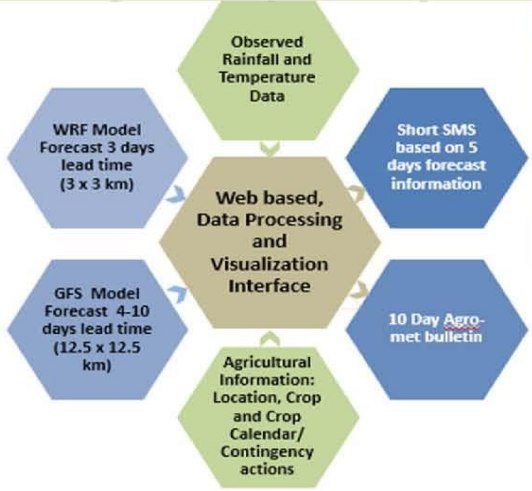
Observed Rainfall and Temperature Data

WRF Model Forecast 3 days lead time (3 x 3 km)

Short SMS based on 5 days forecast information

Web based, Data Processing and Visualization Interface

GFS Model Forecast 4-10 days lead time (12.5 x 12.5 km)

10 Day Agro-met bulletin

Agricultural Information: Location, Crop and Crop Calendar/ Contingency actions